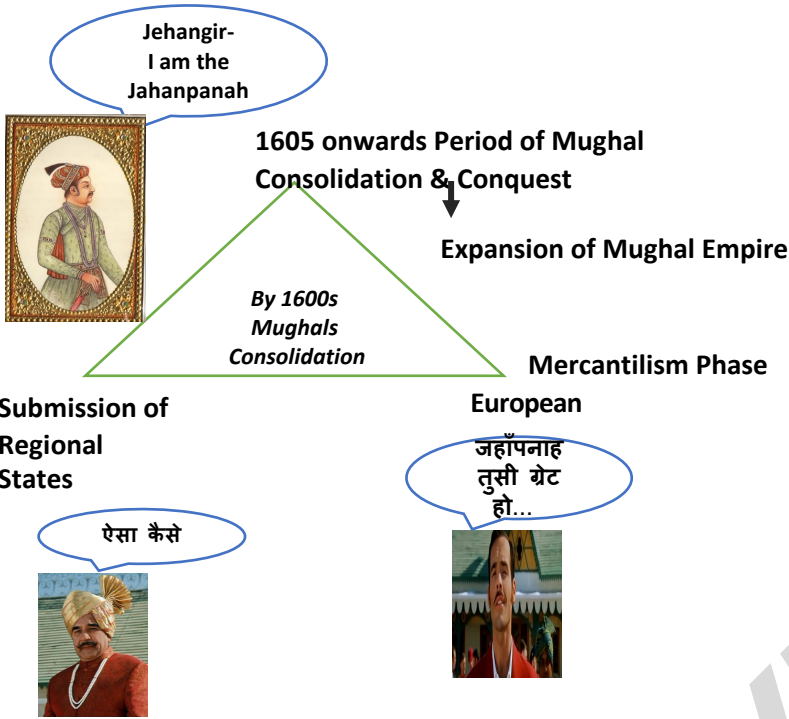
Jehangir-
I am the
Jahanpanah

1605 onwards Period of Mughal Consolidation & Conquest

Expansion of Mughal Empire

By 1600s
Mughals
Consolidation

Mercantilism Phase

European

Submission of Regional States

जहाँपनाह
तुसी ग्रेट
हो...

ऐसा कैसे